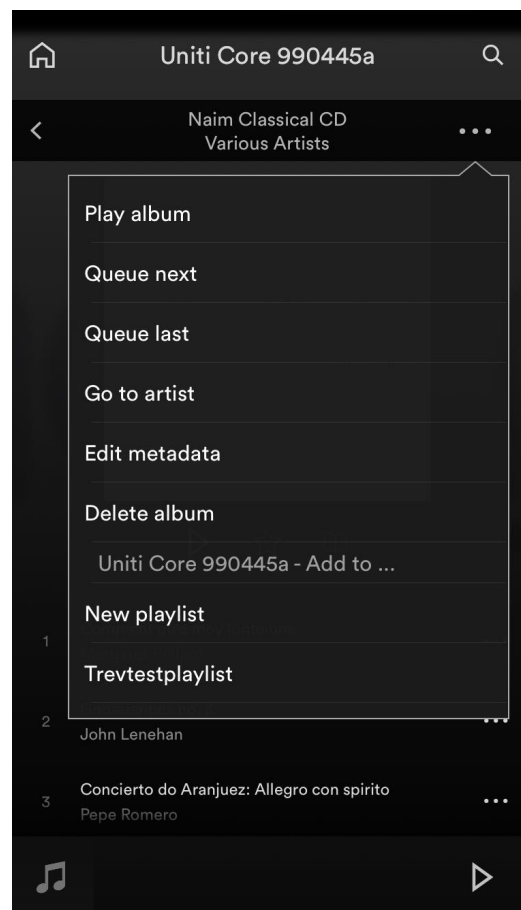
Uniti Core 990445a

Naim Classical CD
Various Artists

Play album

Queue next

Queue last

Go to artist

Edit metadata

Delete album

Uniti Core 990445a - Add to ...

New playlist

Trevtestplaylist

1

2
John Lenehan

3
Concierto do Aranjuez: Allegro con spirito
Pepe Romero